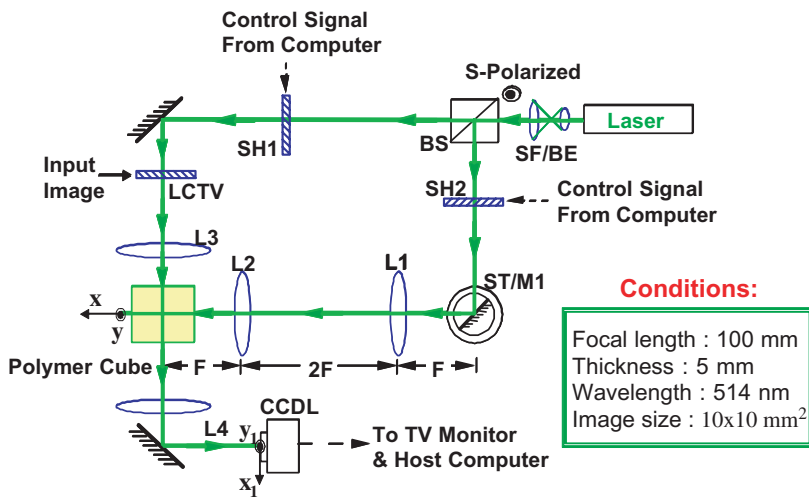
Control Signal
From Computer

S-Polarized

Laser

SH1

BS

SF/BE

Input
Image

LCTV

SH2

Control Signal
From Computer

L3

L2

L1

ST/M1

Conditions:

x

y

Polymer Cube

F

2F

F

Focal length : 100 mm
Thickness : 5 mm
Wavelength : 514 nm
Image size : $10x10\ mm^2$

L4

$y_1$

CCDL

To TV Monitor
& Host Computer

$x_1$